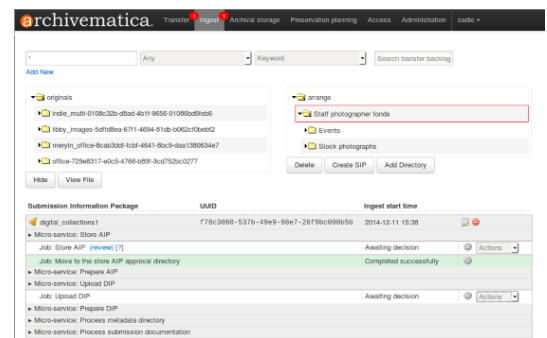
archivematica Transfer 1 Ingest 1 Archival storage Preservation planning Access Administration sadie ▾

* Any Keyword Search transfer backlog
Add New

originals
Indie_multi-0198c32b-d8ad-4b1f-9656-01086bd6feb6
libby_images-5dfd8ea-67f1-4694-81db-b062cf0bebf2
meryln_office-8cab3ddf-fcbf-4641-8bc9-daa1380634e7
office-729e8317-e0c5-4768-b89f-3cd752bc0277
Hide View File

arrange
Staff photographer fonds
Events
Stock photographs
Delete Create SIP Add Directory

| Submission Information Package | UUID | Ingest start time |
|---|---|---|
| digital_collections1 | f78c3060-537b-49e9-98e7-26f9bc090b5b | 2014-12-11 15:38 |
| ▸ Micro-service: Store AIP | | |
| Job: Store AIP (review) [?] | | Awaiting decision Actions |
| Job: Move to the store AIP approval directory | | Completed successfully |
| ▸ Micro-service: Prepare AIP | | |
| ▸ Micro-service: Upload DIP | | |
| Job: Upload DIP | | Awaiting decision Actions |
| ▸ Micro-service: Prepare DIP | | |
| ▸ Micro-service: Process metadata directory | | |
| ▸ Micro-service: Process submission documentation | | |